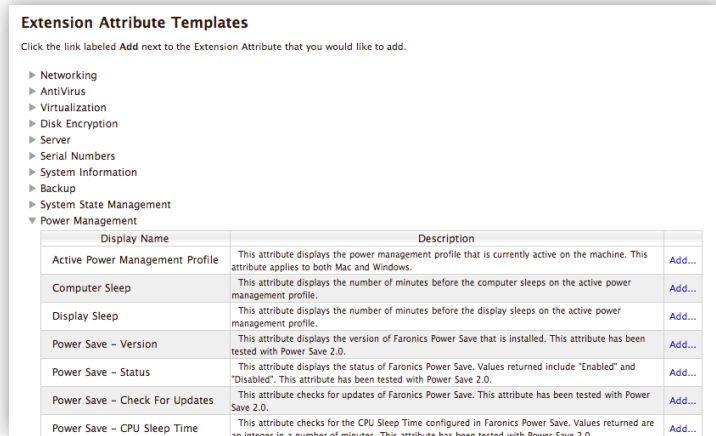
Extension Attribute Templates

Click the link labeled Add next to the Extension Attribute that you would like to add.

▶ Networking
▶ AntiVirus
▶ Virtualization
▶ Disk Encryption
▶ Server
▶ Serial Numbers
▶ System Information
▶ Backup
▶ System State Management
▼ Power Management

| Display Name | Description | |
|---|---|---|
| Active Power Management Profile | This attribute displays the power management profile that is currently active on the machine. This attribute applies to both Mac and Windows. | Add... |
| Computer Sleep | This attribute displays the number of minutes before the computer sleeps on the active power management profile. | Add... |
| Display Sleep | This attribute displays the number of minutes before the display sleeps on the active power management profile. | Add... |
| Power Save - Version | This attribute displays the version of Faronics Power Save that is installed. This attribute has been tested with Power Save 2.0. | Add... |
| Power Save - Status | This attribute displays the status of Faronics Power Save. Values returned include "Enabled" and "Disabled". This attribute has been tested with Power Save 2.0. | Add... |
| Power Save - Check For Updates | This attribute checks for updates of Faronics Power Save. This attribute has been tested with Power Save 2.0. | Add... |
| Power Save - CPU Sleep Time | This attribute checks for the CPU Sleep Time configured in Faronics Power Save. Values returned are an integer in a number of minutes. This attribute has been tested with Power Save 2.0. | Add... |